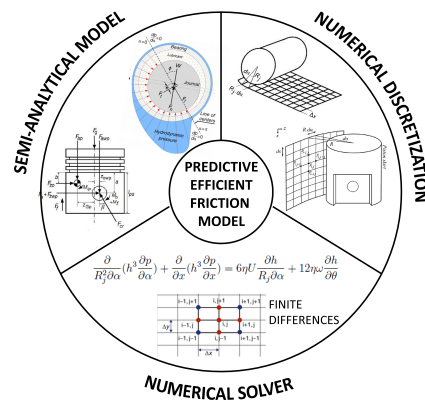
SEMI-ANALYTICAL MODEL

NUMERICAL DISCRETIZATION

PREDICTIVE EFFICIENT FRICTION MODEL

Bearing

Lubricant

Journal

Line of centers

Hydrodynamic pressure

$F_{gp}$

$F_g$

$F_{spp}$

$F_{RP}$

$F_{SKE}$

$F_{CP}$

$F_{CF}$

$\Delta x$

$R_j \cdot \alpha_i$

$\frac{\partial}{R_j^2 \partial\alpha}(h^3 \frac{\partial p}{\partial\alpha}) + \frac{\partial}{\partial x}(h^3 \frac{\partial p}{\partial x}) = 6\eta U \frac{\partial h}{R_j \partial\alpha} + 12\eta\omega \frac{\partial h}{\partial\theta}$

i-1, j+1 | i, j+1 | i+1, j+1

i-1, j | i, j | i+1, j

i-1, j-1 | i, j-1 | i+1, j-1

$\Delta y$

$\Delta x$

FINITE DIFFERENCES

NUMERICAL SOLVER